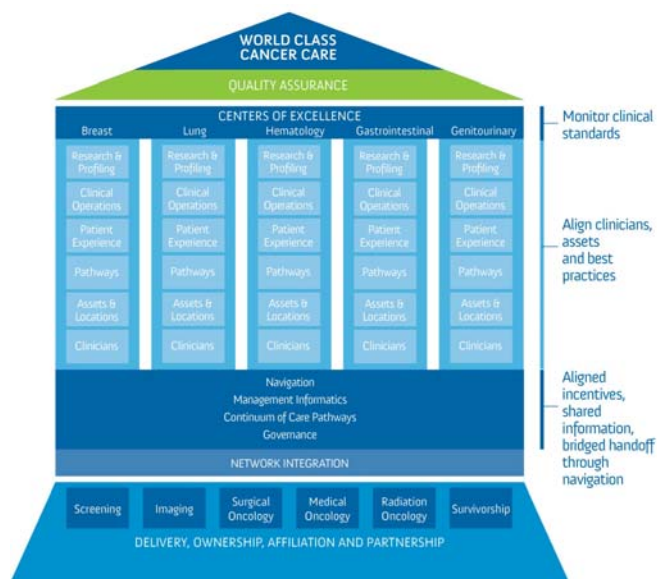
WORLD CLASS CANCER CARE

QUALITY ASSURANCE

CENTERS OF EXCELLENCE

Breast
Research & Profiling
Clinical Operations
Patient Experience
Pathways
Assets & Locations
Clinicians

Lung
Research & Profiling
Clinical Operations
Patient Experience
Pathways
Assets & Locations
Clinicians

Hematology
Research & Profiling
Clinical Operations
Patient Experience
Pathways
Assets & Locations
Clinicians

Gastrointestinal
Research & Profiling
Clinical Operations
Patient Experience
Pathways
Assets & Locations
Clinicians

Genitourinary
Research & Profiling
Clinical Operations
Patient Experience
Pathways
Assets & Locations
Clinicians

Navigation
Management Informatics
Continuum of Care Pathways
Governance

NETWORK INTEGRATION

Screening
Imaging
Surgical Oncology
Medical Oncology
Radiation Oncology
Survivorship

DELIVERY, OWNERSHIP, AFFILIATION AND PARTNERSHIP

Monitor clinical standards

Align clinicians, assets and best practices

Aligned incentives, shared information, bridged handoff through navigation